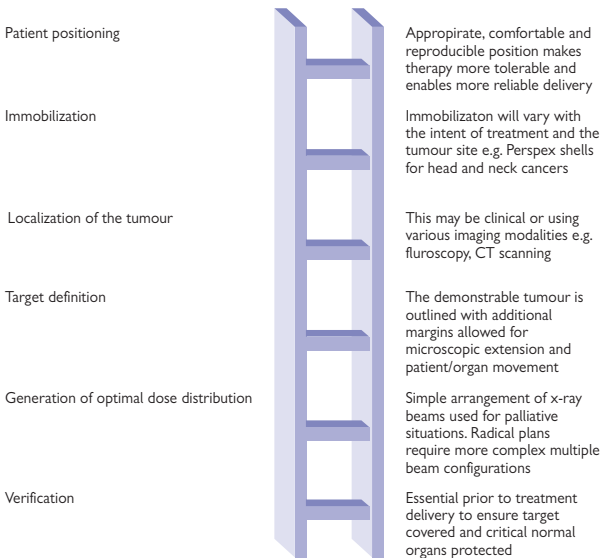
Patient positioning

Appropirate, comfortable and reproducible position makes therapy more tolerable and enables more reliable delivery

Immobilization

Immobilizaton will vary with the intent of treatment and the tumour site e.g. Perspex shells for head and neck cancers

Localization of the tumour

This may be clinical or using various imaging modalities e.g. fluroscopy, CT scanning

Target definition

The demonstrable tumour is outlined with additional margins allowed for microscopic extension and patient/organ movement

Generation of optimal dose distribution

Simple arrangement of x-ray beams used for palliative situations. Radical plans require more complex multiple beam configurations

Verification

Essential prior to treatment delivery to ensure target covered and critical normal organs protected